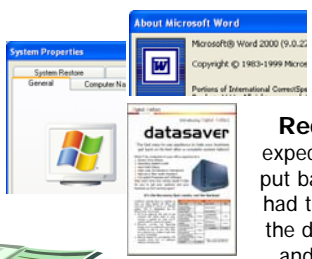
System Properties
System Restore
General
Computer Na

About Microsoft Word
Microsoft® Word 2000 (9.0.2
Copyright © 1983-1999 Micros
Portions of International CorrectSpe

datasaver

Red
expec
put ba
had t
the d
and